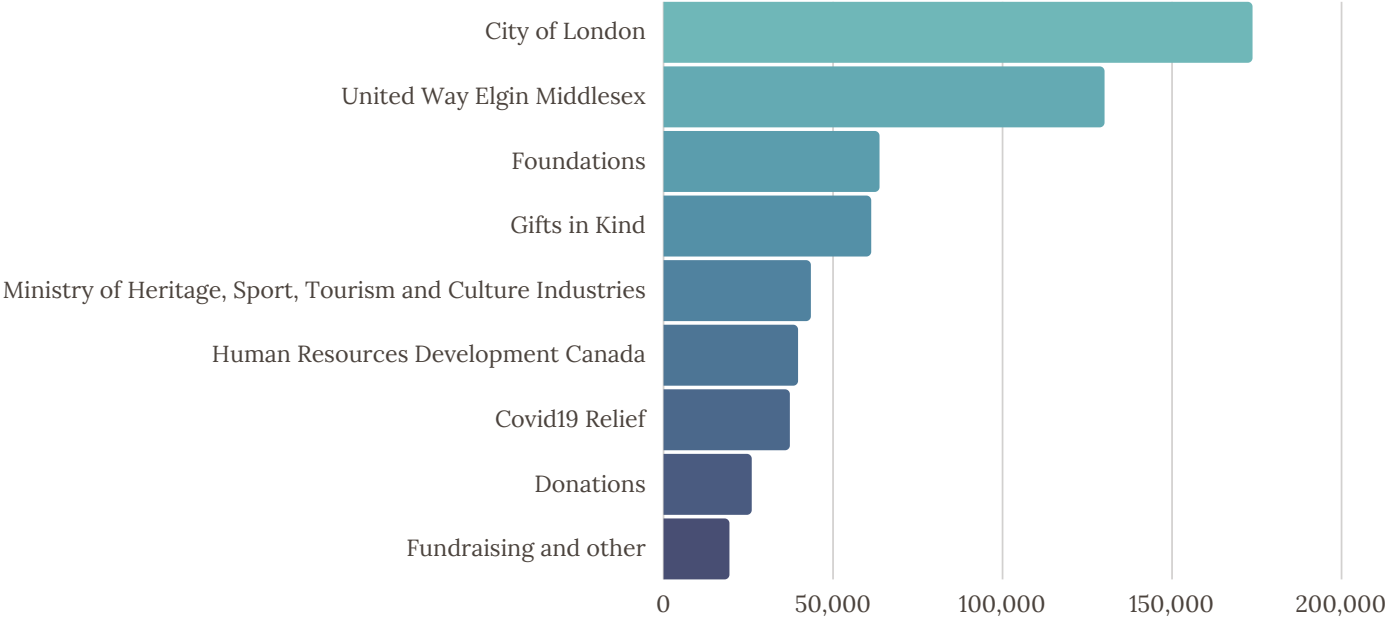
City of London
United Way Elgin Middlesex
Foundations
Gifts in Kind
Ministry of Heritage, Sport, Tourism and Culture Industries
Human Resources Development Canada
Covid19 Relief
Donations
Fundraising and other

0
50,000
100,000
150,000
200,000